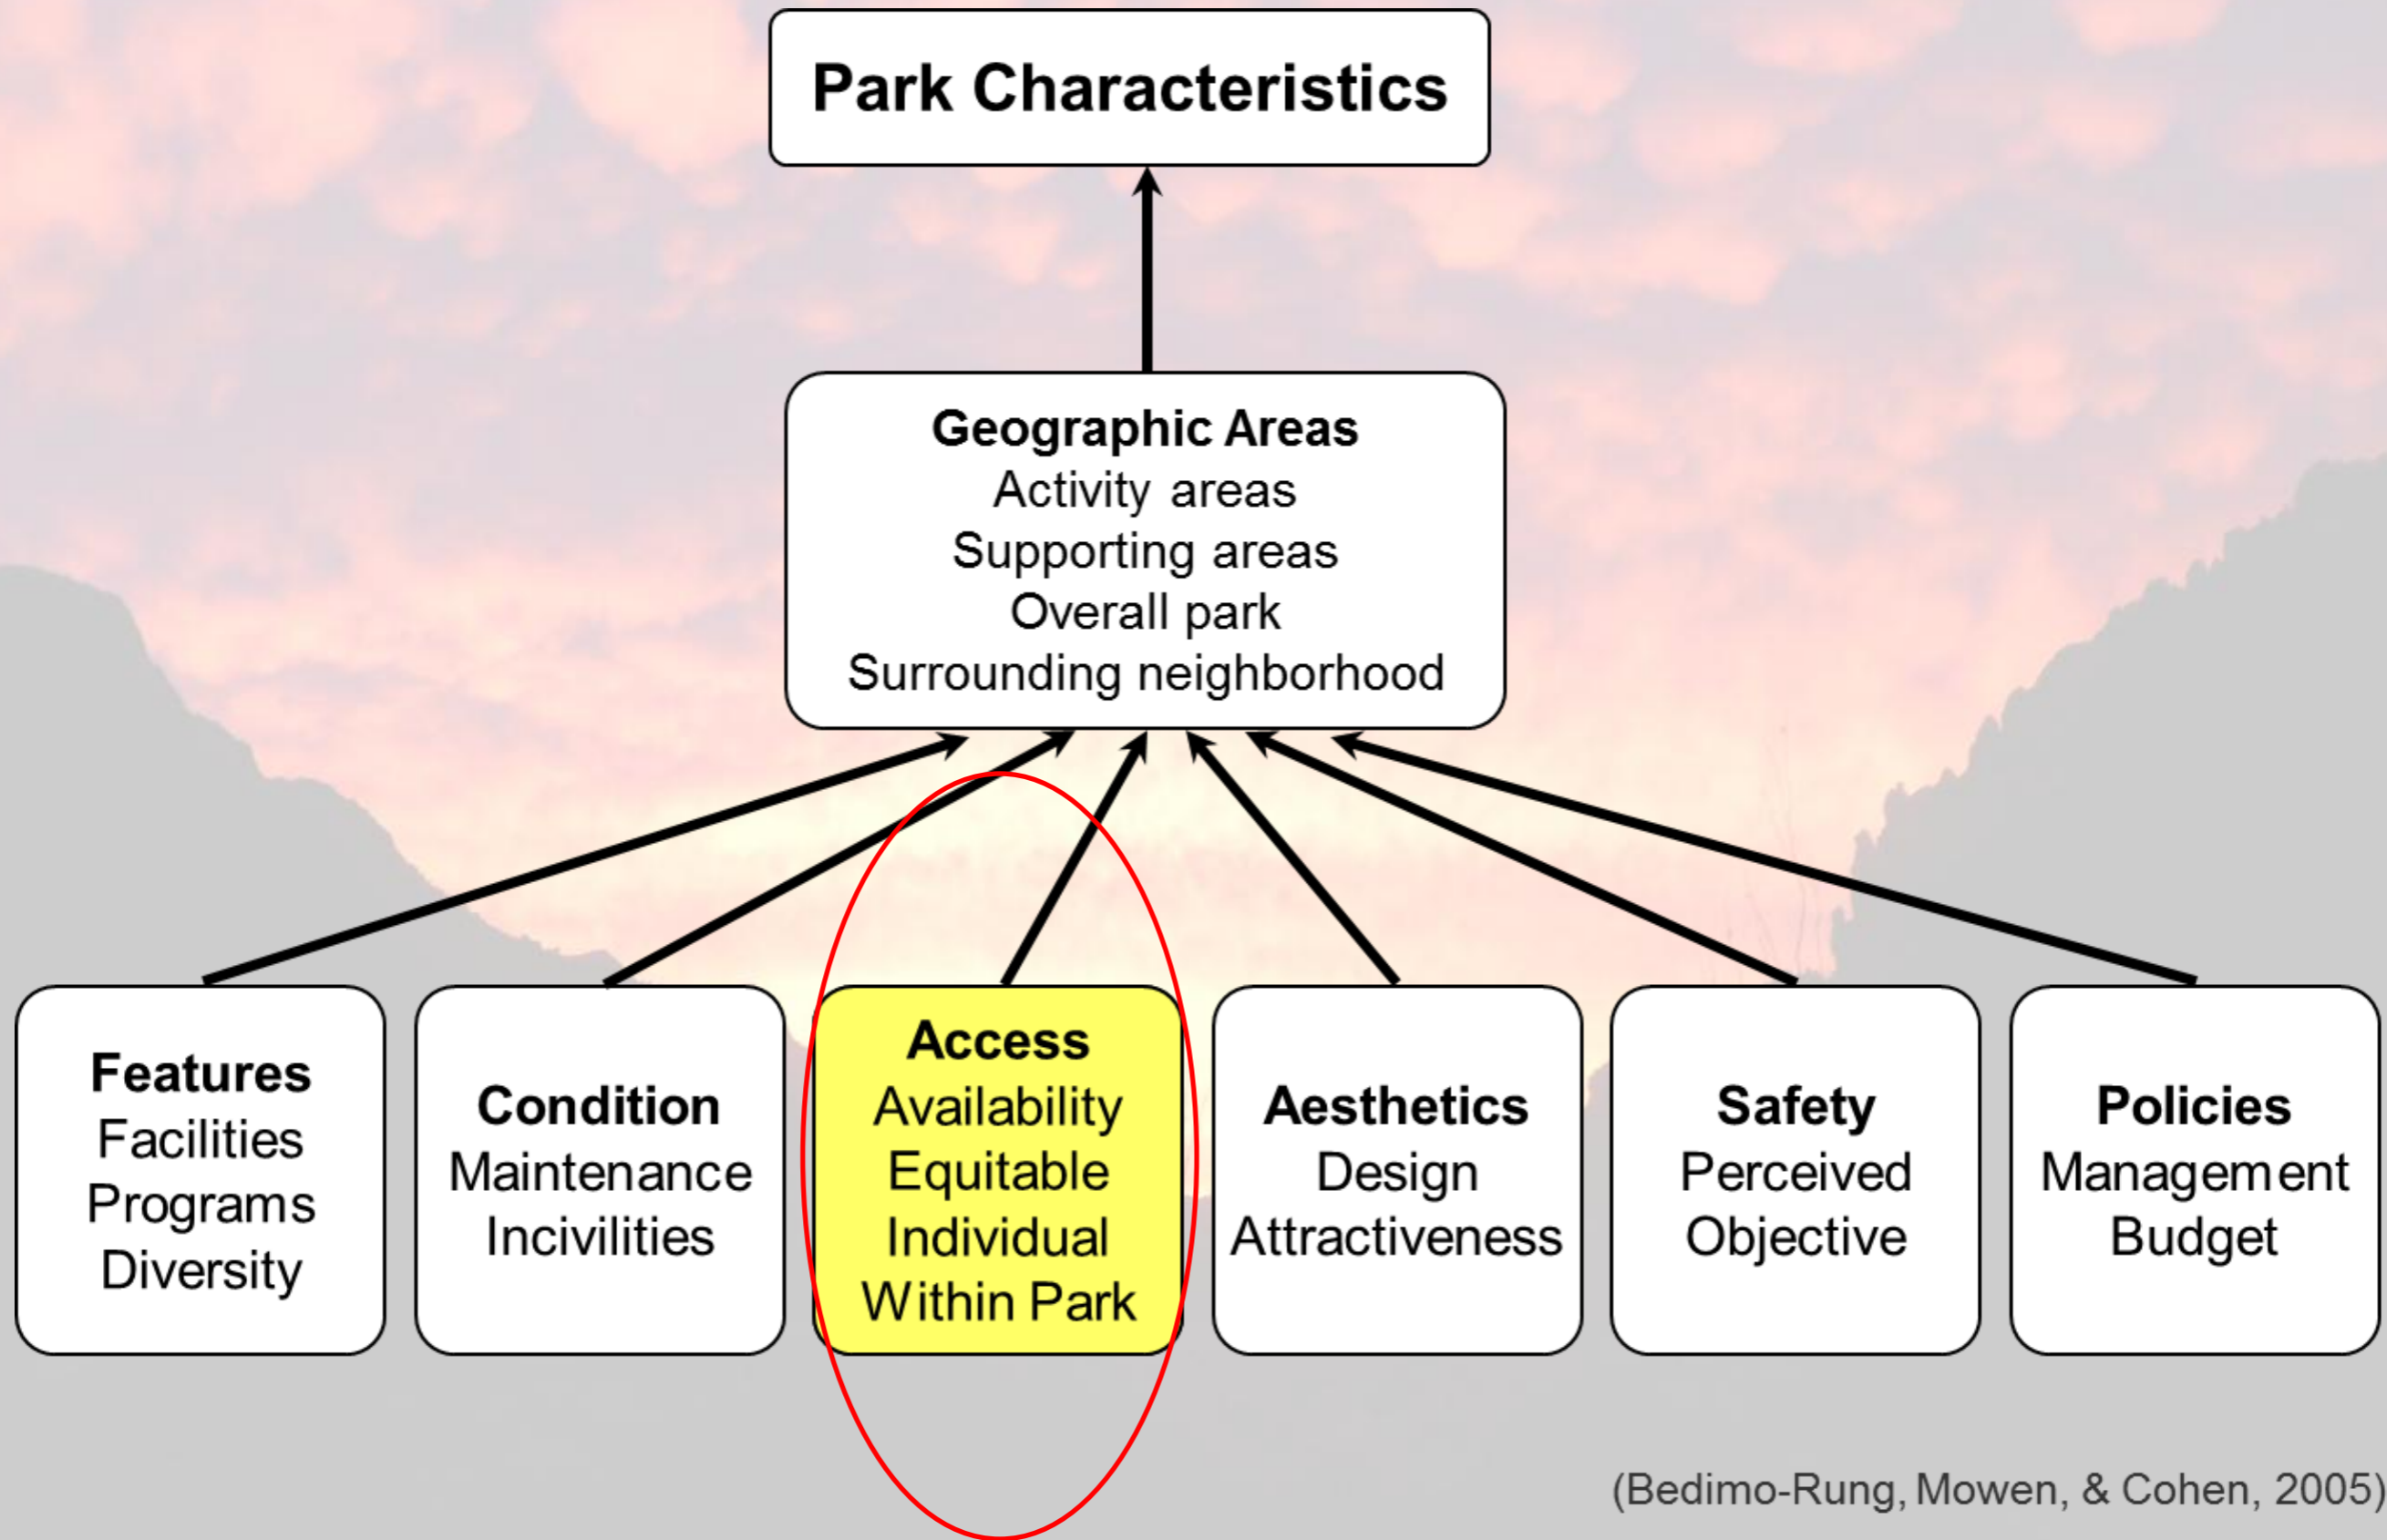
Park Characteristics

Geographic Areas
Activity areas
Supporting areas
Overall park
Surrounding neighborhood

Features
Facilities
Programs
Diversity

Condition
Maintenance
Incivilities

Access
Availability
Equitable
Individual
Within Park

Aesthetics
Design
Attractiveness

Safety
Perceived
Objective

Policies
Management
Budget

(Bedimo-Rung, Mowen, & Cohen, 2005)